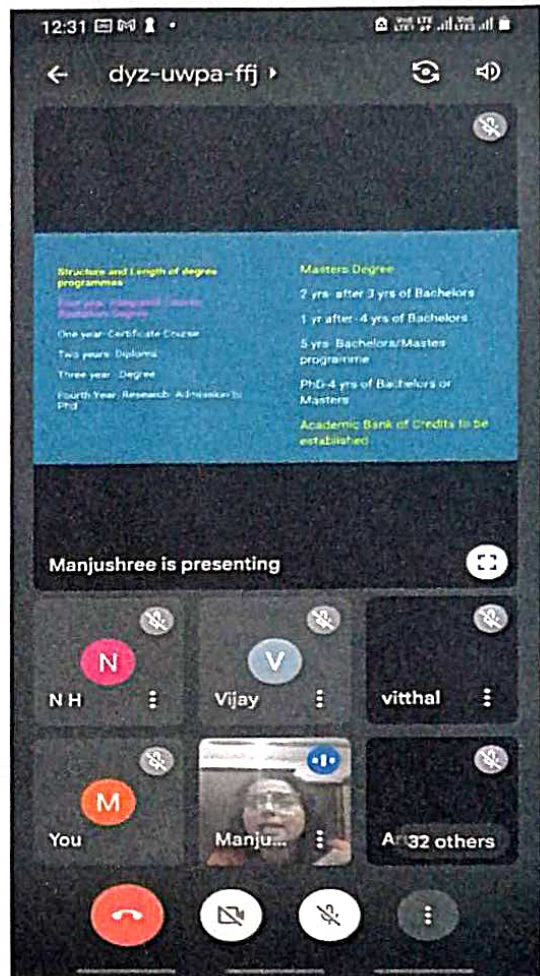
12:31

dyz-uwpa-ffj

Structure and Length of degree programmes

Four year Integrated Course Graduation Degree

One year: Certificate Course

Two years: Diploma

Three year: Degree

Fourth Year: Research: Admission to Phd

Masters Degree

2 yrs. after 3 yrs of Bachelors

1 yr after 4 yrs of Bachelors

5 yrs. Bachelors/Mastes programme

PhD-4 yrs of Bachelors or Masters

Academic Bank of Credits to be established

Manjushree is presenting

N

N H

V

Vijay

vitthal

M

You

Manju...

An 32 others